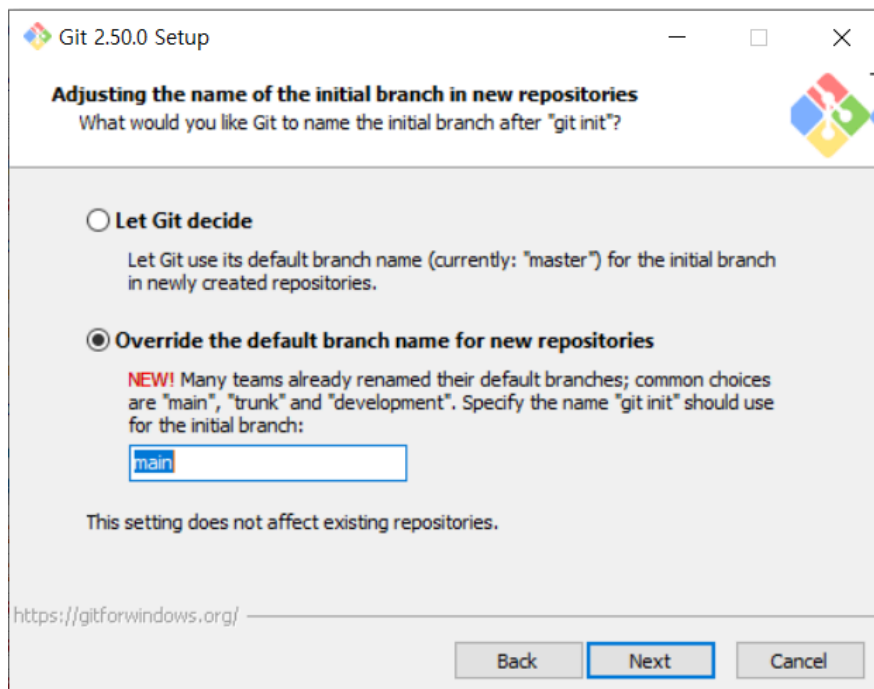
Git 2.50.0 Setup

Adjusting the name of the initial branch in new repositories
What would you like Git to name the initial branch after "git init"?

Let Git decide

Let Git use its default branch name (currently: "master") for the initial branch in newly created repositories.

Override the default branch name for new repositories

NEW! Many teams already renamed their default branches; common choices are "main", "trunk" and "development". Specify the name "git init" should use for the initial branch:

main

This setting does not affect existing repositories.

https://gitforwindows.org/

Back
Next
Cancel